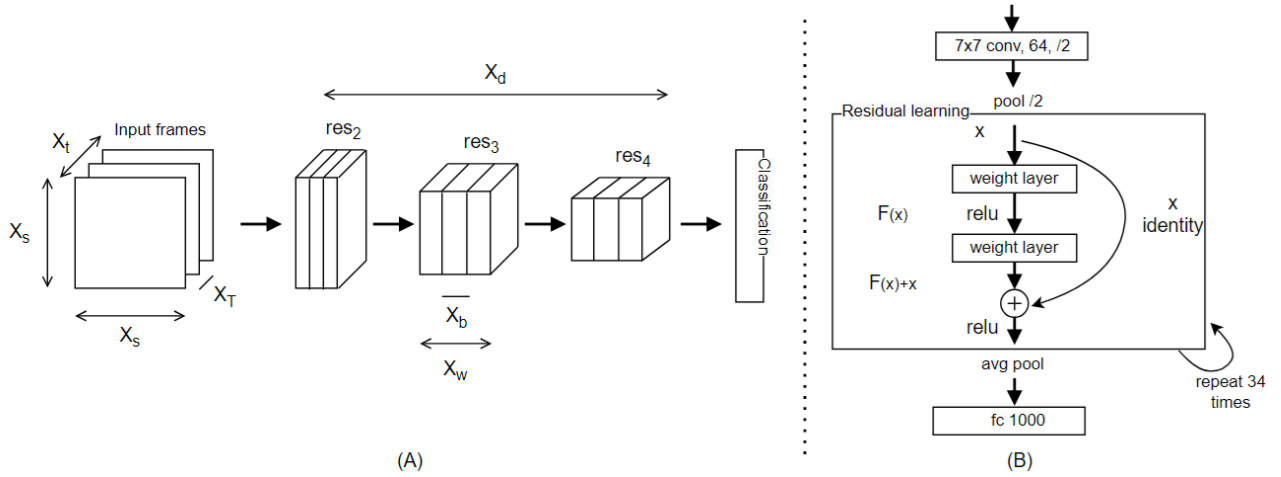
$X_t$
Input frames
$X_s$
$X_T$
$X_s$
$X_d$
$res_2$
$res_3$
$res_4$
$\overline{X_b}$
$X_w$
Classification
(A)

7x7 conv, 64, /2
pool /2
Residual learning
x
weight layer
F(x)
relu
weight layer
x
identity
F(x)+x
+
relu
avg pool
repeat 34 times
fc 1000
(B)